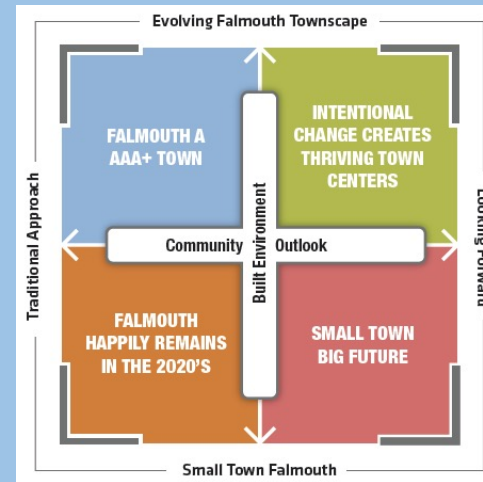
Evolving Falmouth Townscape

Traditional Approach

Looking Forward

FALMOUTH A AAA+ TOWN

INTENTIONAL CHANGE CREATES THRIVING TOWN CENTERS

Community Outlook

Built Environment

FALMOUTH HAPPILY REMAINS IN THE 2020'S

SMALL TOWN BIG FUTURE

Small Town Falmouth